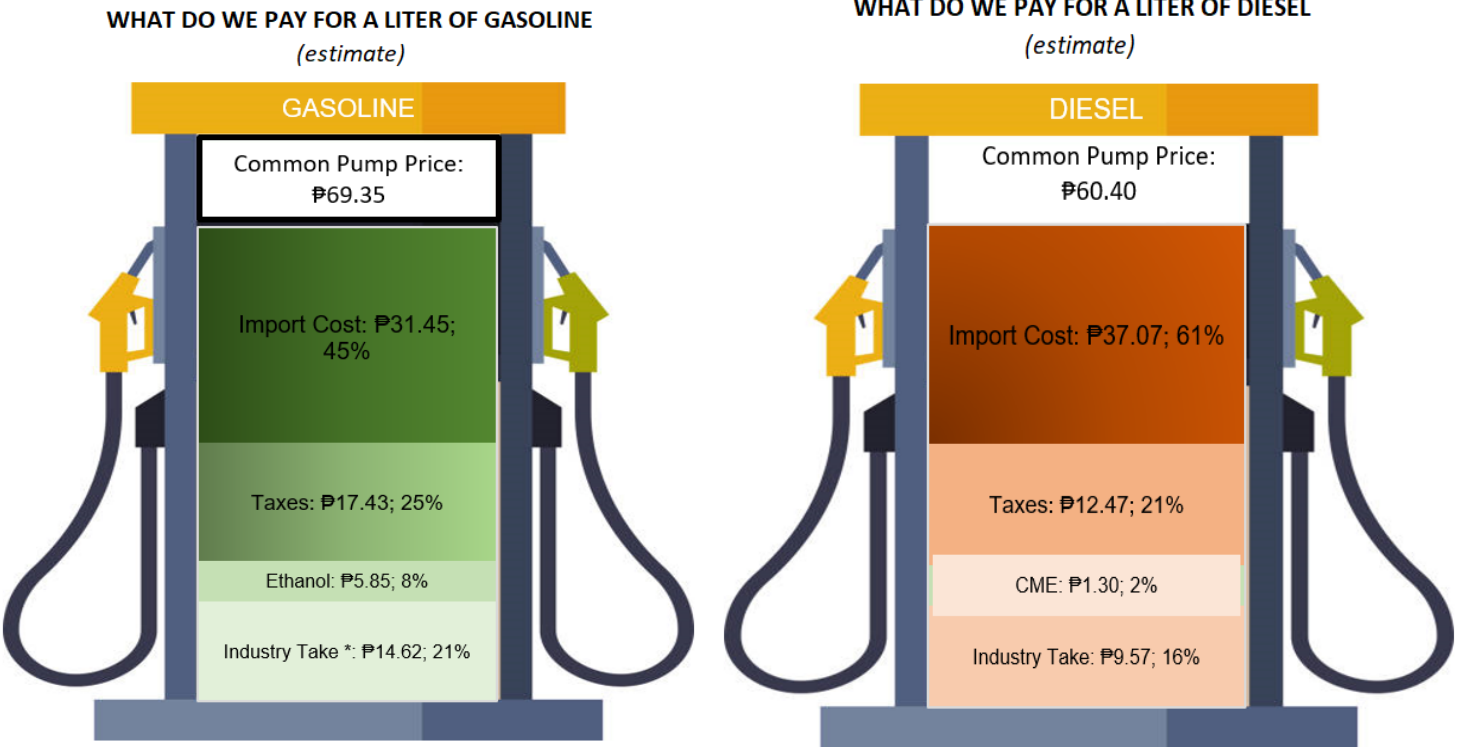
WHAT DO WE PAY FOR A LITER OF GASOLINE
(estimate)

GASOLINE

Common Pump Price:
₱69.35

Import Cost: ₱31.45; 45%

Taxes: ₱17.43; 25%

Ethanol: ₱5.85; 8%

Industry Take *: ₱14.62; 21%

WHAT DO WE PAY FOR A LITER OF DIESEL
(estimate)

DIESEL

Common Pump Price:
₱60.40

Import Cost: ₱37.07; 61%

Taxes: ₱12.47; 21%

CME: ₱1.30; 2%

Industry Take: ₱9.57; 16%